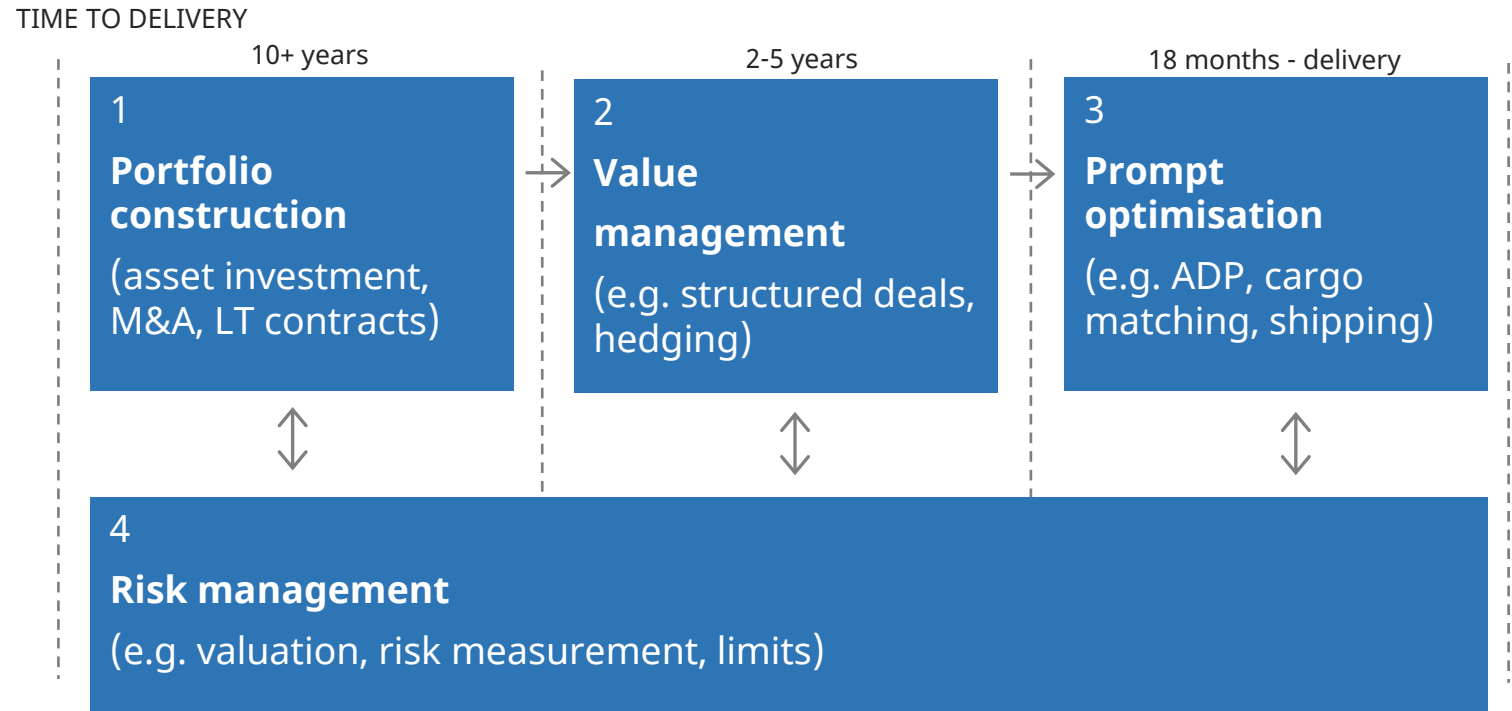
TIME TO DELIVERY

10+ years

1

Portfolio construction

(asset investment, M&A, LT contracts)

2-5 years

2

Value management

(e.g. structured deals, hedging)

18 months - delivery

3

Prompt optimisation

(e.g. ADP, cargo matching, shipping)

4

Risk management

(e.g. valuation, risk measurement, limits)